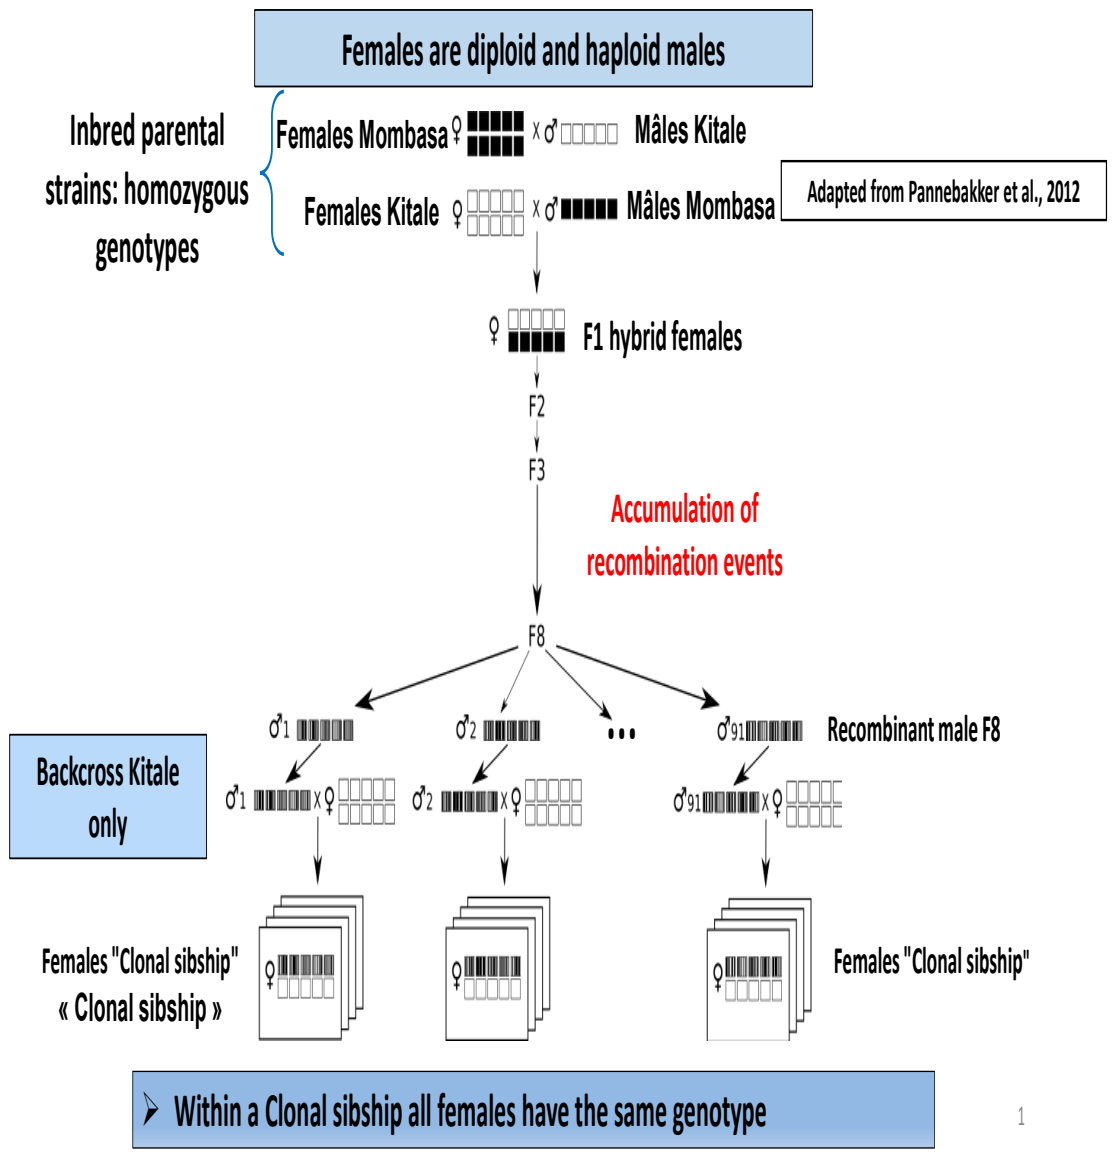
Females are diploid and haploid males

Inbred parental strains: homozygous genotypes

Females Mombasa ♀ x ♂ Mâles Kitale

Females Kitale ♀ x ♂ Mâles Mombasa

Adapted from Pannebakker et al., 2012

♀ F1 hybrid females

F2

F3

Accumulation of recombination events

F8

♂1 ♂2 ... ♂91 Recombinant male F8

Backcross Kitale only

♂1 x ♀ ♂2 x ♀ ♂91 x ♀

Females "Clonal sibship" « Clonal sibship »

♀ ♀ ♀

Females "Clonal sibship"

➤ Within a Clonal sibship all females have the same genotype

1